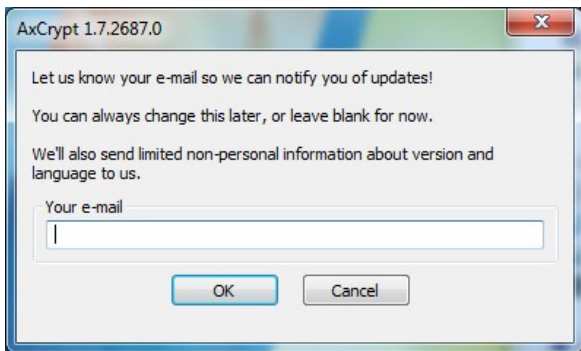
AxCrypt 1.7.2687.0

Let us know your e-mail so we can notify you of updates!

You can always change this later, or leave blank for now.

We'll also send limited non-personal information about version and language to us.

Your e-mail

OK

Cancel